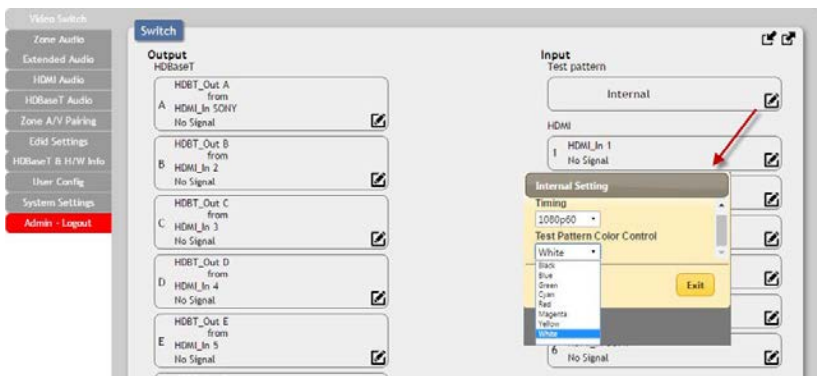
Video Switch
Zone Audio
Extended Audio
HDMI Audio
HDBaseT Audio
Zone A/V Pairing
Edid Settings
HDBaseT & H/W Info
User Config
System Settings
Admin - Logout

Switch

Output
HDBaseT

A HDBT_Out A from HDMI_In SONY No Signal

B HDBT_Out B from HDMI_In 2 No Signal

C HDBT_Out C from HDMI_In 3 No Signal

D HDBT_Out D from HDMI_In 4 No Signal

E HDBT_Out E from HDMI_In 5 No Signal

Input
Test pattern

Internal

HDMI

1 HDMI_In 1 No Signal

Internal Setting
Timing
1080p60
Test Pattern Color Control
White
Black
Blue
Green
Cyan
Red
Magenta
Yellow
White

Exit

6 No Signal